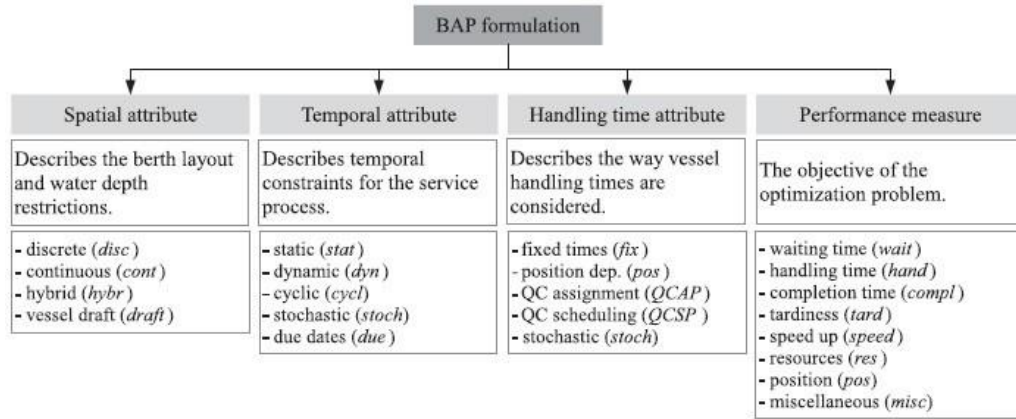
BAP formulation

Spatial attribute

Describes the berth layout and water depth restrictions.

- discrete (*disc*)
- continuous (*cont*)
- hybrid (*hybr*)
- vessel draft (*draft*)

Temporal attribute

Describes temporal constraints for the service process.

- static (*stat*)
- dynamic (*dyn*)
- cyclic (*cycl*)
- stochastic (*stoch*)
- due dates (*due*)

Handling time attribute

Describes the way vessel handling times are considered.

- fixed times (*fix*)
- position dep. (*pos*)
- QC assignment (*QCAP*)
- QC scheduling (*QCSP*)
- stochastic (*stoch*)

Performance measure

The objective of the optimization problem.

- waiting time (*wait*)
- handling time (*hand*)
- completion time (*compl*)
- tardiness (*tard*)
- speed up (*speed*)
- resources (*res*)
- position (*pos*)
- miscellaneous (*misc*)